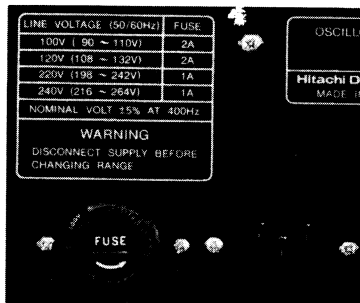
| LINE VOLTAGE (50/60Hz) | FUSE |
|---|---|
| 100V ( 90 ~ 110V) | 2A |
| 120V (108 ~ 132V) | 2A |
| 220V (198 ~ 242V) | 1A |
| 240V (216 ~ 264V) | 1A |

NOMINAL VOLT 15% AT 400Hz

WARNING

DISCONNECT SUPPLY BEFORE CHANGING RANGE

OSCILL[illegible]

Hitachi D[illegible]

MADE I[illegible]

FUSE